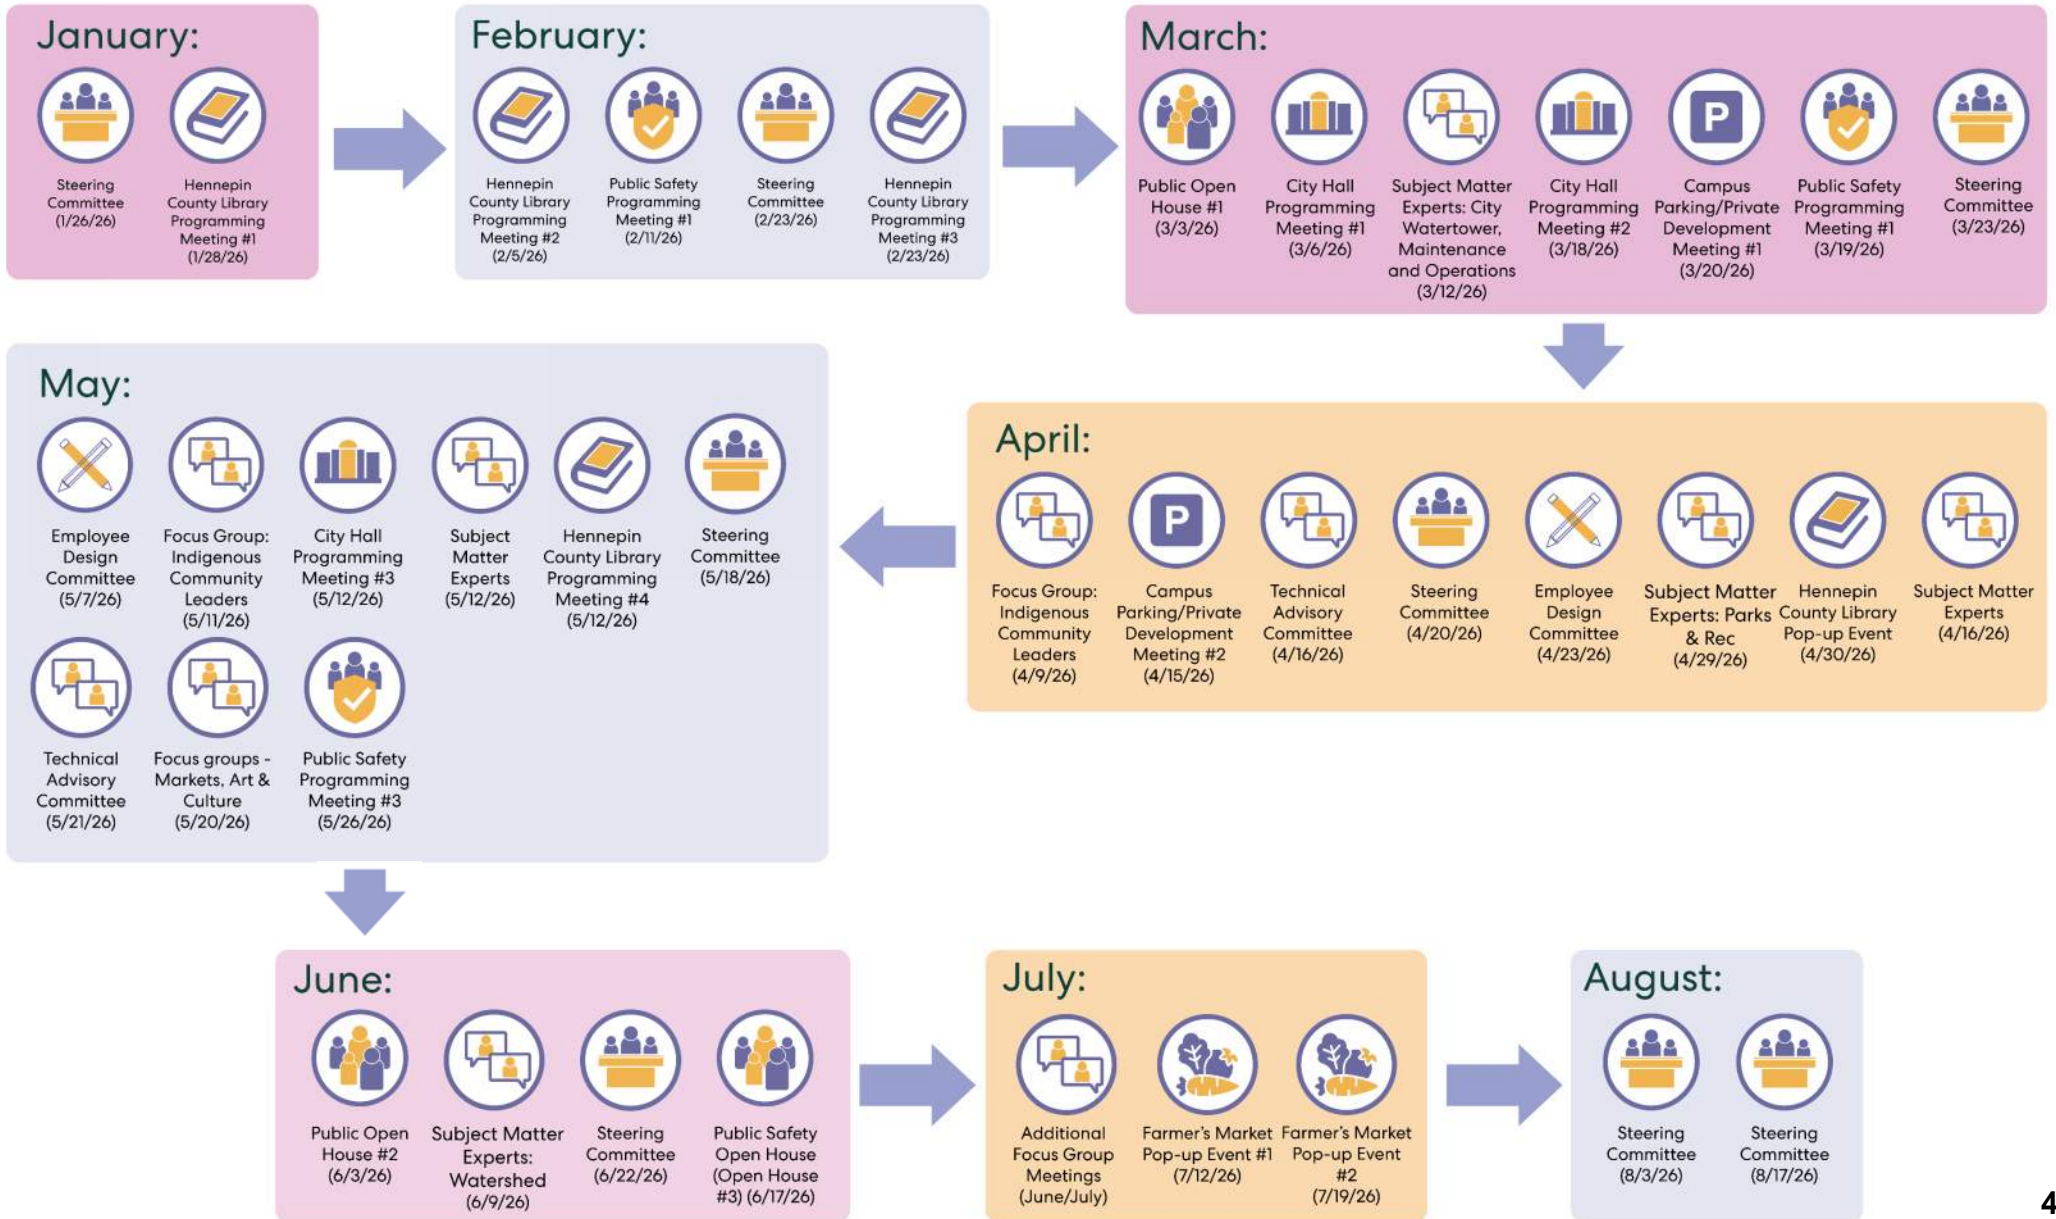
January:

Steering Committee (1/26/26)

Hennepin County Library Programming Meeting #1 (1/28/26)

February:

Hennepin County Library Programming Meeting #2 (2/5/26)

Public Safety Programming Meeting #1 (2/11/26)

Steering Committee (2/23/26)

Hennepin County Library Programming Meeting #3 (2/23/26)

March:

Public Open House #1 (3/3/26)

City Hall Programming Meeting #1 (3/6/26)

Subject Matter Experts: City Watertower, Maintenance and Operations (3/12/26)

City Hall Programming Meeting #2 (3/18/26)

Campus Parking/Private Development Meeting #1 (3/20/26)

Public Safety Programming Meeting #1 (3/19/26)

Steering Committee (3/23/26)

April:

Focus Group: Indigenous Community Leaders (4/9/26)

Campus Parking/Private Development Meeting #2 (4/15/26)

Technical Advisory Committee (4/16/26)

Steering Committee (4/20/26)

Employee Design Committee (4/23/26)

Subject Matter Experts: Parks & Rec (4/29/26)

Hennepin County Library Pop-up Event (4/30/26)

Subject Matter Experts (4/16/26)

May:

Employee Design Committee (5/7/26)

Focus Group: Indigenous Community Leaders (5/11/26)

City Hall Programming Meeting #3 (5/12/26)

Subject Matter Experts (5/12/26)

Hennepin County Library Programming Meeting #4 (5/12/26)

Steering Committee (5/18/26)

Technical Advisory Committee (5/21/26)

Focus groups - Markets, Art & Culture (5/20/26)

Public Safety Programming Meeting #3 (5/26/26)

June:

Public Open House #2 (6/3/26)

Subject Matter Experts: Watershed (6/9/26)

Steering Committee (6/22/26)

Public Safety Open House (Open House #3) (6/17/26)

July:

Additional Focus Group Meetings (June/July)

Farmer's Market Pop-up Event #1 (7/12/26)

Farmer's Market Pop-up Event #2 (7/19/26)

August:

Steering Committee (8/3/26)

Steering Committee (8/17/26)

4